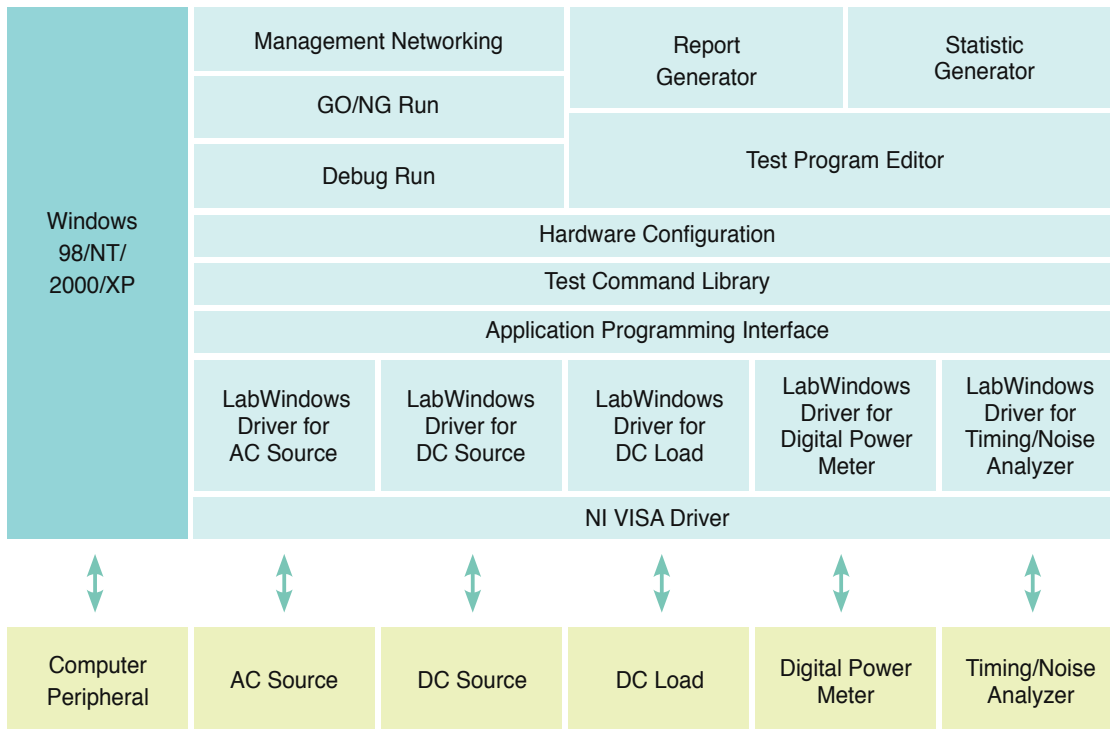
Windows 98/NT/ 2000/XP

Management Networking

Report Generator

Statistic Generator

GO/NG Run

Debug Run

Test Program Editor

Hardware Configuration

Test Command Library

Application Programming Interface

LabWindows Driver for AC Source

LabWindows Driver for DC Source

LabWindows Driver for DC Load

LabWindows Driver for Digital Power Meter

LabWindows Driver for Timing/Noise Analyzer

NI VISA Driver

Computer Peripheral

AC Source

DC Source

DC Load

Digital Power Meter

Timing/Noise Analyzer